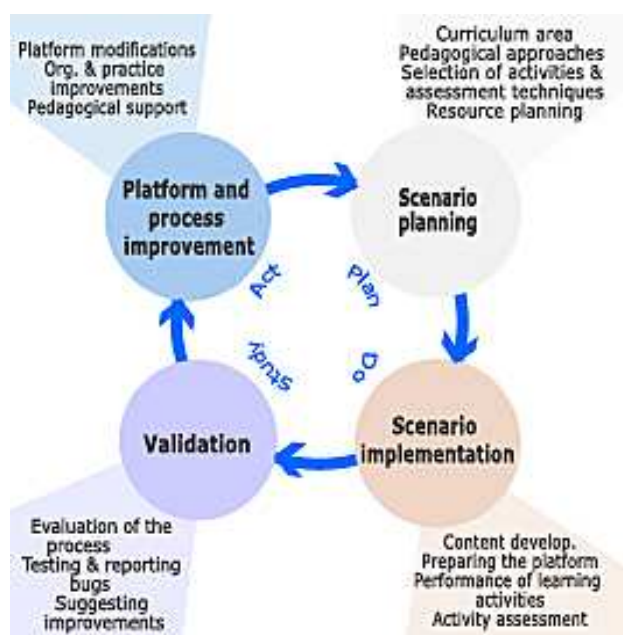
Platform modifications
Org. & practice improvements
Pedagogical support

Curriculum area
Pedagogical approaches
Selection of activities & assessment techniques
Resource planning

Platform and process improvement

Scenario planning

Act

Plan

Study

Do

Validation

Scenario implementation

Evaluation of the process
Testing & reporting bugs
Suggesting improvements

Content develop.
Preparing the platform
Performance of learning activities
Activity assessment